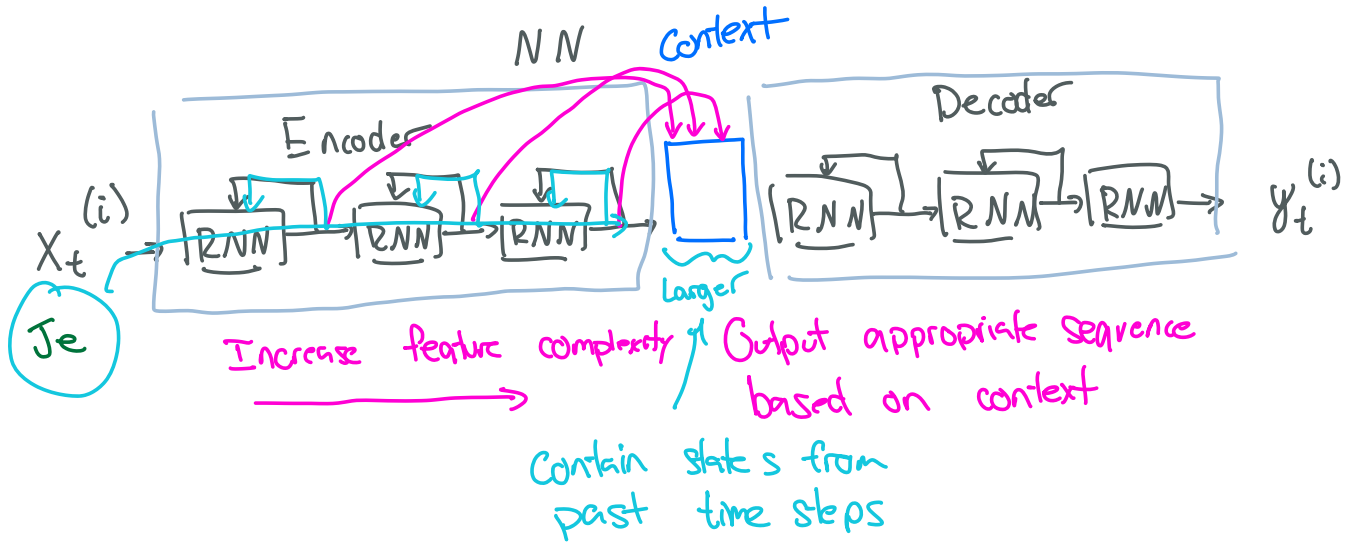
NN

Context

Encoder

Decoder

$X_t^{(i)}$

RNN

RNN

RNN

RNN

RNN

RNN

$y_t^{(i)}$

Je

Larger

Increase feature complexity

Output appropriate sequence based on context

Contain states from past time steps